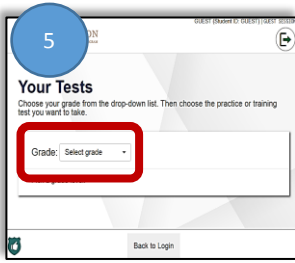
5

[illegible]ON

GUEST (Student ID: GUEST) | GUEST SESSI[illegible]

Your Tests

Choose your grade from the drop-down list. Then choose the practice or training test you want to take.

Grade: Select grade

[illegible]

Back to Login